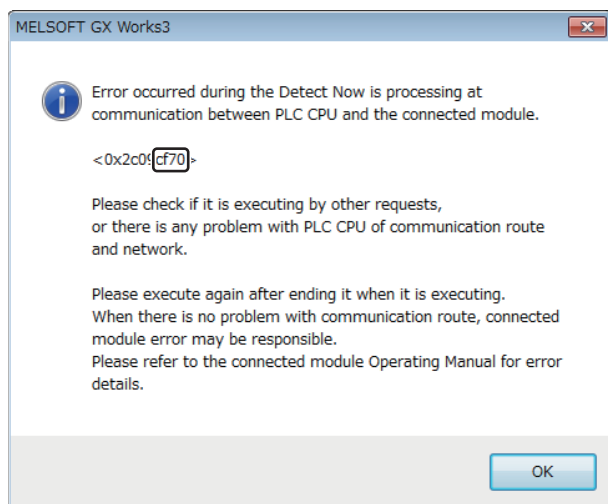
MELSOFT GX Works3

Error occurred during the Detect Now is processing at communication between PLC CPU and the connected module.

<0x2c09cf70>

Please check if it is executing by other requests, or there is any problem with PLC CPU of communication route and network.

Please execute again after ending it when it is executing.
When there is no problem with communication route, connected module error may be responsible.
Please refer to the connected module Operating Manual for error details.

OK